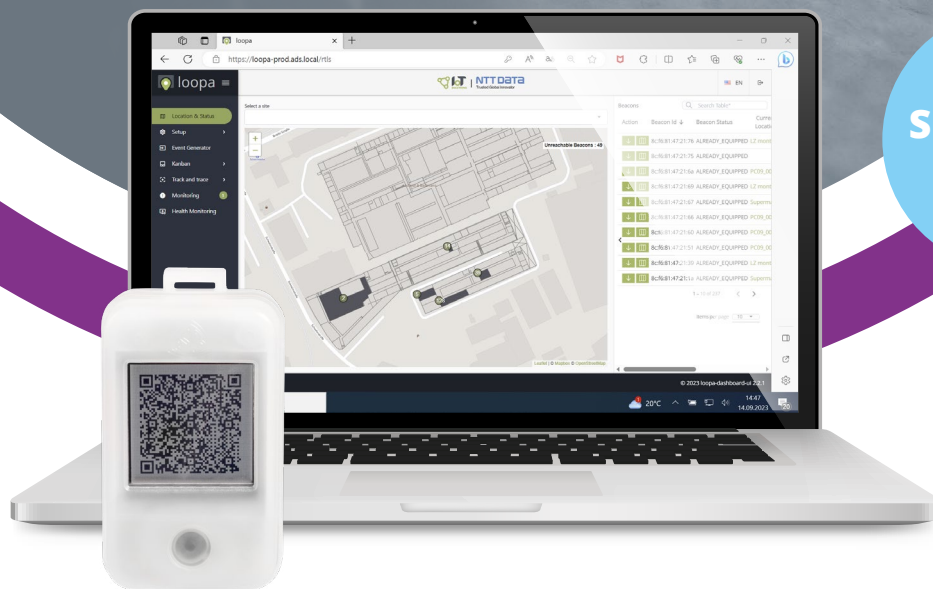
loopa

https://loopa-prod.ads.local/rtls

loopa

NTT DATA

Trusted Global Innovator

EN

Location & Status

Setup

Event Generator

Kanban

Track and trace

Monitoring

Health Monitoring

Select a site

Unreachable Beacons : 48

Beacons

Search Table*

Action

Beacon Id

Beacon Status

Current Location

8c:f6:81:47:21:76 ALREADY_EQUIPPED LZ mont

8c:f6:81:47:21:75 ALREADY_EQUIPPED

8c:f6:81:47:21:6a ALREADY_EQUIPPED PC09_0

8c:f6:81:47:21:69 ALREADY_EQUIPPED LZ mont

8c:f6:81:47:21:67 ALREADY_EQUIPPED Superm

8c:f6:81:47:21:66 ALREADY_EQUIPPED PC09_0

8c:f6:81:47:21:60 ALREADY_EQUIPPED PC09_0

8c:f6:81:47:21:51 ALREADY_EQUIPPED PC09_0

8c:f6:81:47:21:30 ALREADY_EQUIPPED LZ mont

8c:f6:81:47:21:1a ALREADY_EQUIPPED Superm

Items per page: 10

Leaflet | © Mapbox © OpenStreetMap

© 2023 loopa-dashboard-ui 2.2.1

20°C

14:47
14.09.2023

S